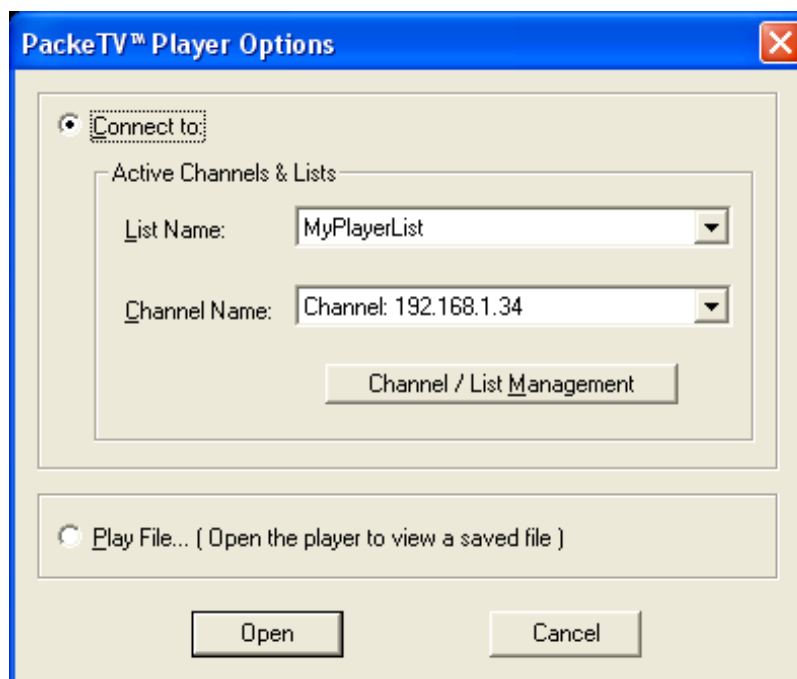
PackeTV™ Player Options

Connect to:

Active Channels & Lists

List Name: MyPlayerList

Channel Name: Channel: 192.168.1.34

Channel / List Management

Play File... ( Open the player to view a saved file )

Open

Cancel